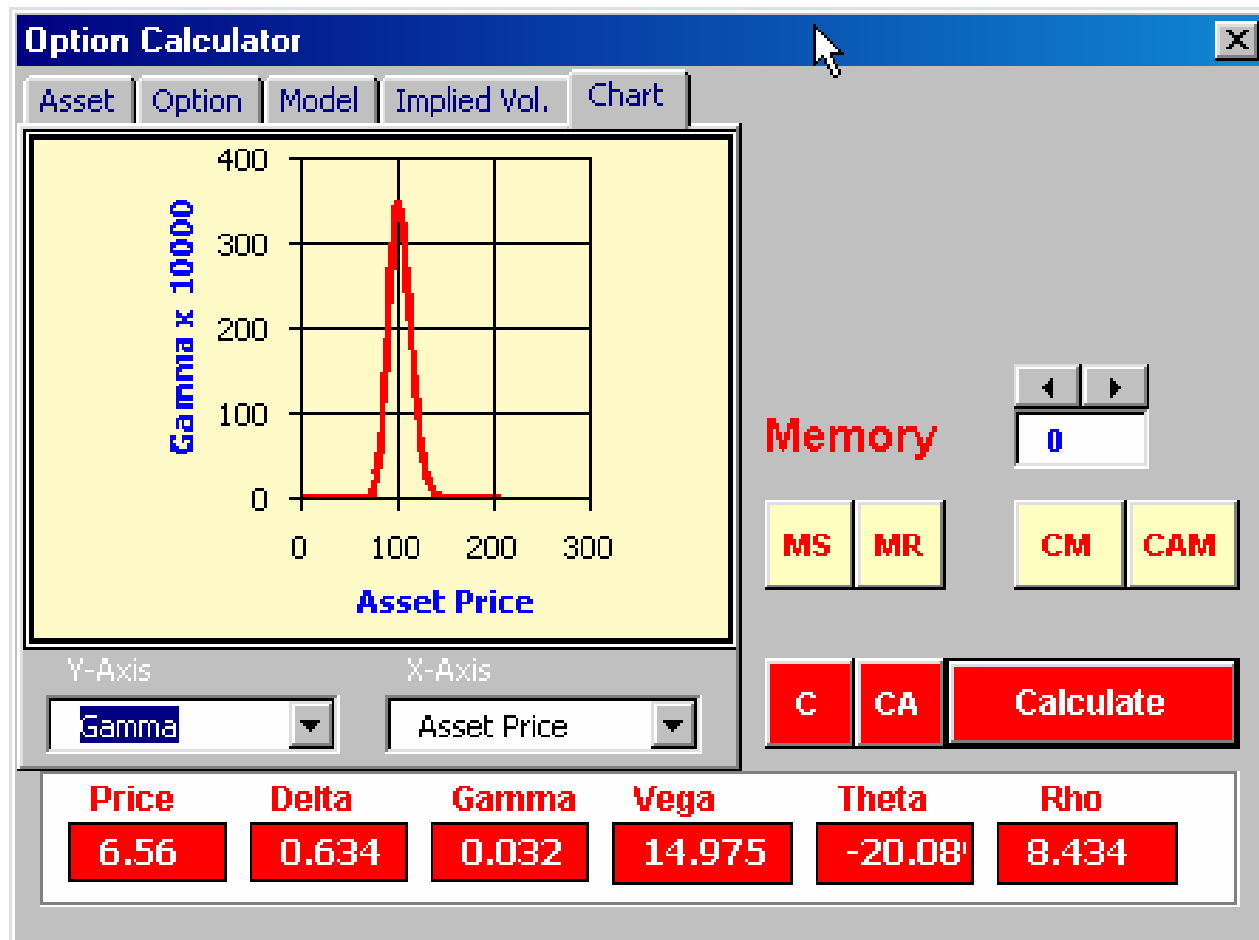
Option Calculator

Asset | Option | Model | Implied Vol. | Chart

400
300
200
100
0
Gamma x 10000
0 100 200 300
Asset Price

Y-Axis
Gamma
X-Axis
Asset Price

Memory
0

MS MR CM CAM

C CA Calculate

| Price | Delta | Gamma | Vega | Theta | Rho |
|---|---|---|---|---|---|
| 6.56 | 0.634 | 0.032 | 14.975 | -20.08 | 8.434 |